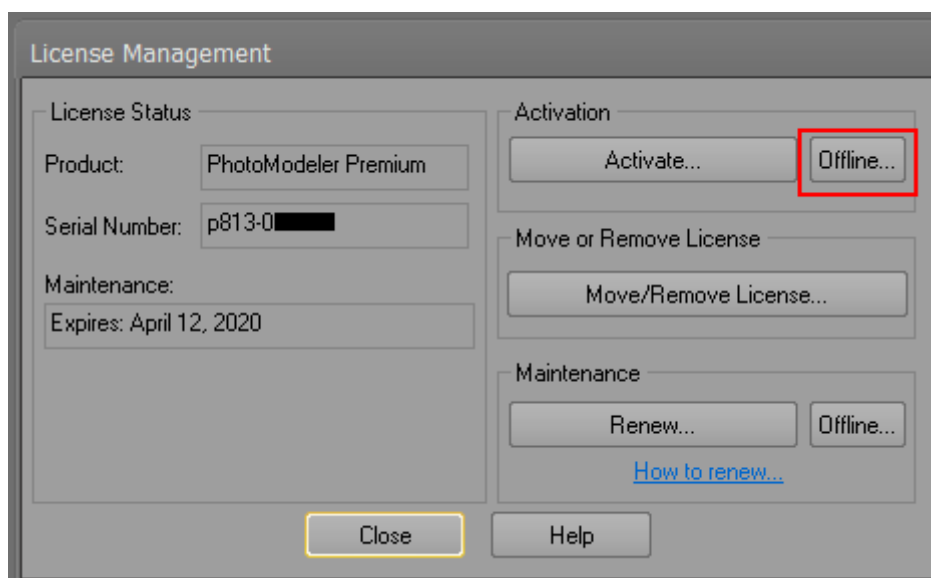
License Management

License Status

Product: PhotoModeler Premium

Serial Number: p813-0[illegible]

Maintenance:

Expires: April 12, 2020

Activation

Activate...

Offline...

Move or Remove License

Move/Remove License...

Maintenance

Renew...

Offline...

How to renew...

Close

Help